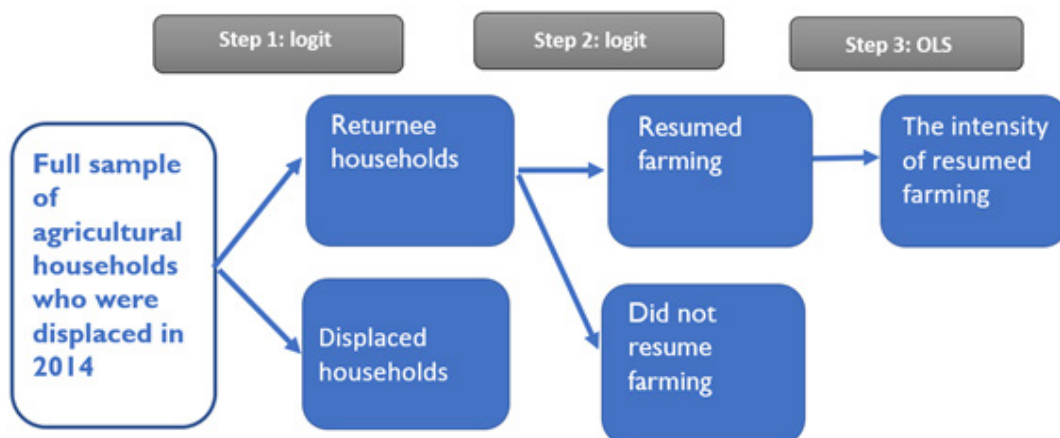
Step 1: logit

Step 2: logit

Step 3: OLS

Full sample of agricultural households who were displaced in 2014

Returnee households

Displaced households

Resumed farming

Did not resume farming

The intensity of resumed farming